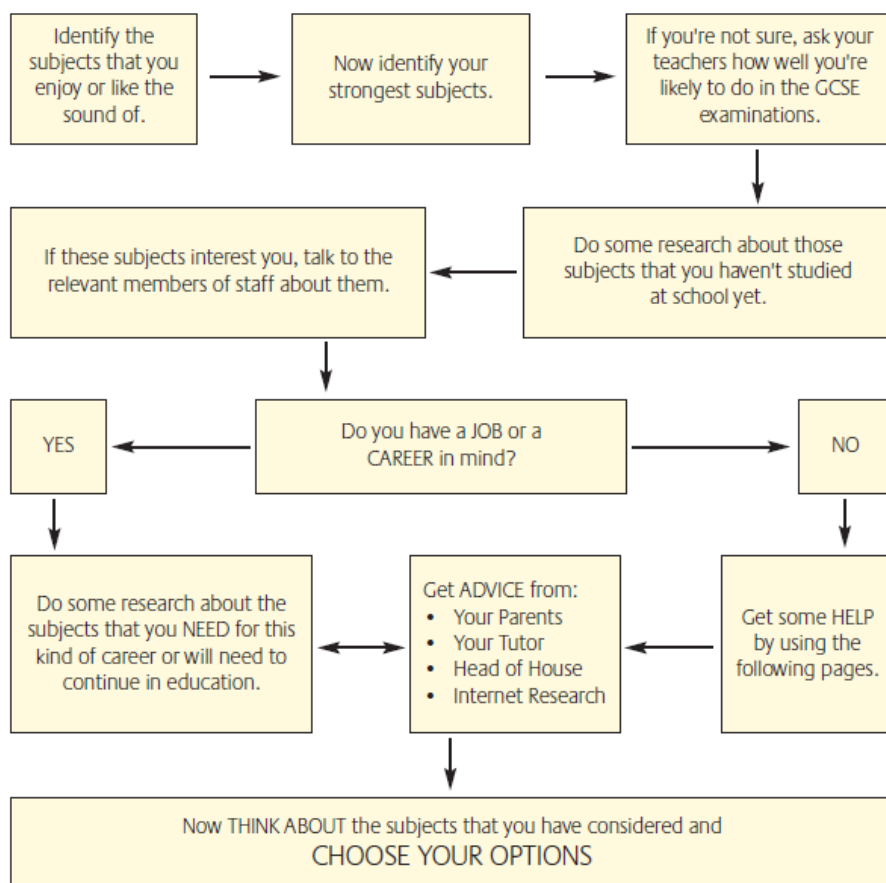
Identify the subjects that you enjoy or like the sound of.

Now identify your strongest subjects.

If you're not sure, ask your teachers how well you're likely to do in the GCSE examinations.

Do some research about those subjects that you haven't studied at school yet.

If these subjects interest you, talk to the relevant members of staff about them.

YES

Do you have a JOB or a CAREER in mind?

NO

Do some research about the subjects that you NEED for this kind of career or will need to continue in education.

Get ADVICE from:
• Your Parents
• Your Tutor
• Head of House
• Internet Research

Get some HELP by using the following pages.

Now THINK ABOUT the subjects that you have considered and
CHOOSE YOUR OPTIONS